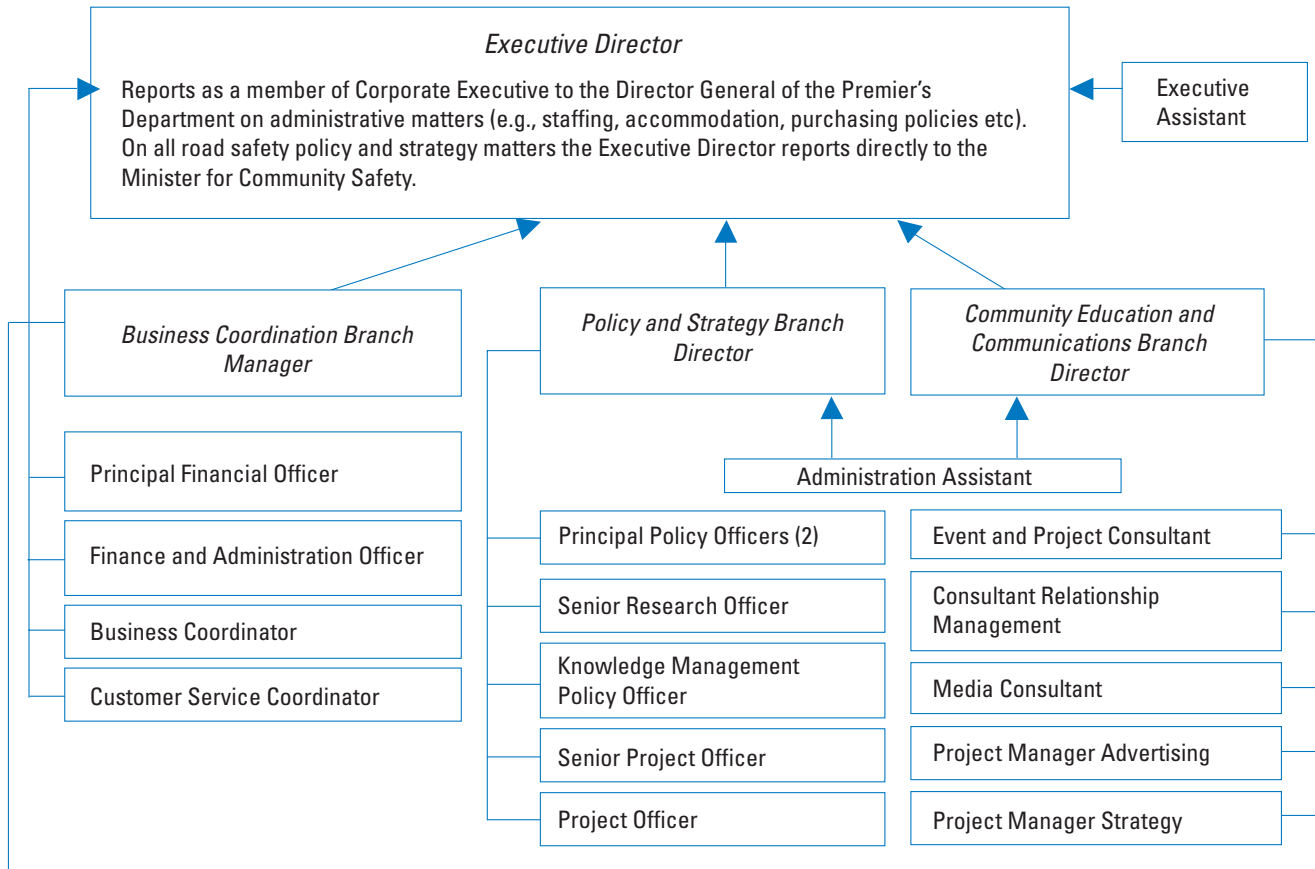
Executive Director

Reports as a member of Corporate Executive to the Director General of the Premier's Department on administrative matters (e.g., staffing, accommodation, purchasing policies etc). On all road safety policy and strategy matters the Executive Director reports directly to the Minister for Community Safety.

Executive Assistant

Business Coordination Branch Manager

Policy and Strategy Branch Director

Community Education and Communications Branch Director

Administration Assistant

Principal Financial Officer

Finance and Administration Officer

Business Coordinator

Customer Service Coordinator

Principal Policy Officers (2)

Senior Research Officer

Knowledge Management Policy Officer

Senior Project Officer

Project Officer

Event and Project Consultant

Consultant Relationship Management

Media Consultant

Project Manager Advertising

Project Manager Strategy